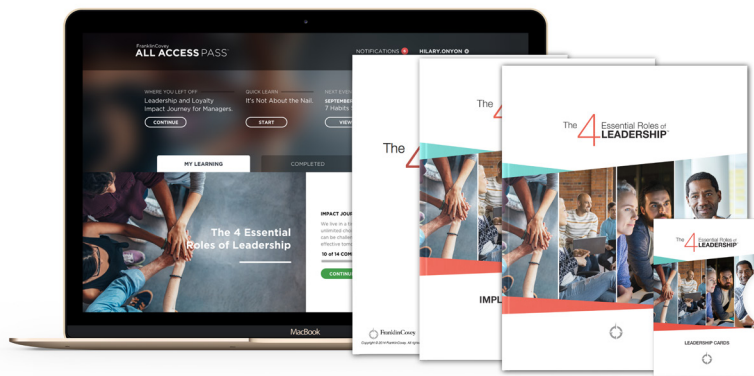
FranklinCovey
ALL ACCESS PASS

NOTIFICATIONS

HILARY.ONYON

WHERE YOU LEFT OFF
Leadership and Loyalty Impact Journey for Managers.
CONTINUE

QUICK LEARN
It's Not About the Nail.
START

NEXT EVENT
SEPTEMBER
7 Habits
VIEW

MY LEARNING

COMPLETED

The 4 Essential Roles of Leadership

IMPACT JOURNEY
We live in a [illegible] unlimited ch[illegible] can be chal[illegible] effective tom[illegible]

10 of 14 CO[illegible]

CONTINUE

MacBook

The 4

FranklinCovey

Copyright © 2018 FranklinCovey. All rights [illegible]

The

IMPL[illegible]

The 4 Essential Roles of LEADERSHIP

The 4 Essential Roles of LEADERSHIP

LEADERSHIP CARDS